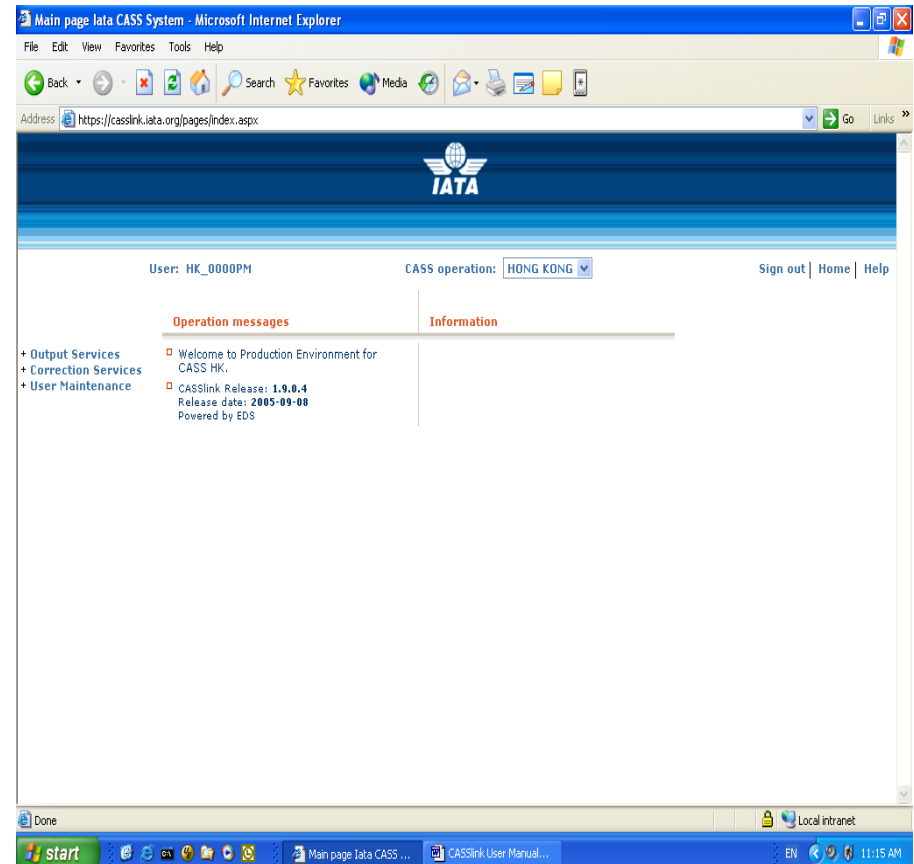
Main page Iata CASS System - Microsoft Internet Explorer

File Edit View Favorites Tools Help

Back Search Favorites Media

Address https://casslink.iata.org/pages/index.aspx Go Links »

IATA

User: HK_0000PM CASS operation: HONG KONG Sign out | Home | Help

+ Output Services
+ Correction Services
+ User Maintenance

Operation messages

Welcome to Production Environment for CASS HK.

CASSlink Release: 1.9.0.4
Release date: 2005-09-08
Powered by EDS

Information

Done Local intranet

start Main page Iata CASS ... CASSlink User Manual... EN 11:15 AM